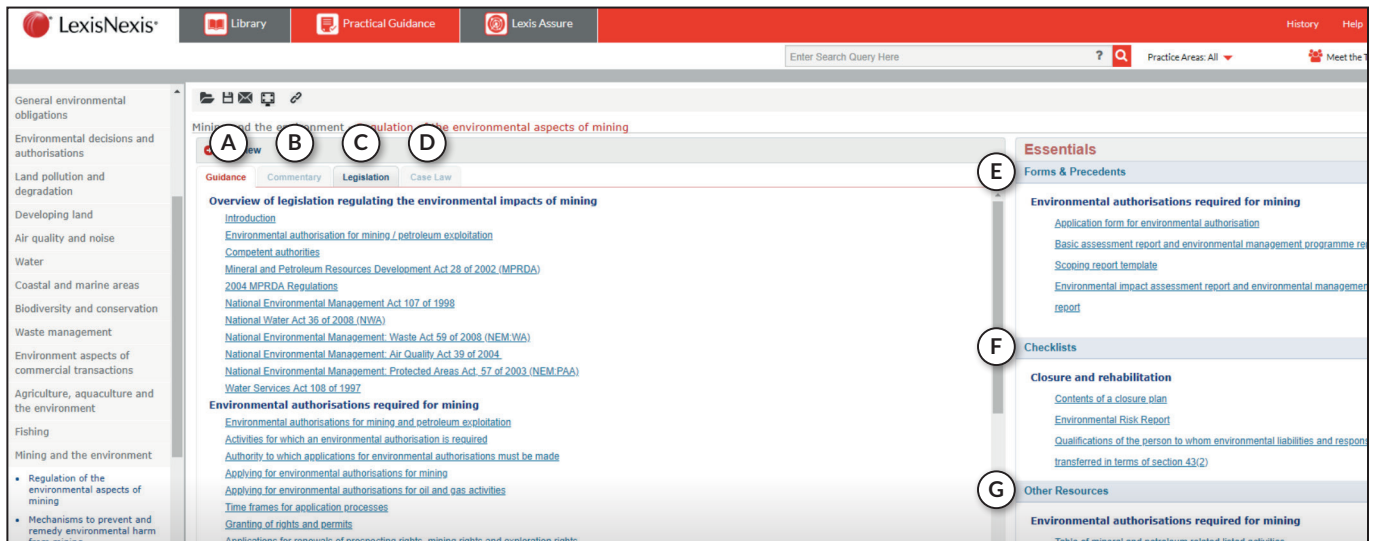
LexisNexis®

Library

Practical Guidance

Lexis Assure

History Help

Enter Search Query Here

Practice Areas: All

Meet the T

General environmental obligations

Environmental decisions and authorisations

Land pollution and degradation

Developing land

Air quality and noise

Water

Coastal and marine areas

Biodiversity and conservation

Waste management

Environment aspects of commercial transactions

Agriculture, aquaculture and the environment

Fishing

Mining and the environment

• Regulation of the environmental aspects of mining

• Mechanisms to prevent and remedy environmental harm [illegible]

Mining and the environment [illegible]ulation of the environmental aspects of mining

A B C D

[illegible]view

Guidance Commentary Legislation Case Law

Overview of legislation regulating the environmental impacts of mining

Introduction

Environmental authorisation for mining / petroleum exploitation

Competent authorities

Mineral and Petroleum Resources Development Act 28 of 2002 (MPRDA)

2004 MPRDA Regulations

National Environmental Management Act 107 of 1998

National Water Act 36 of 2008 (NWA)

National Environmental Management: Waste Act 59 of 2008 (NEM:WA)

National Environmental Management: Air Quality Act 39 of 2004

National Environmental Management: Protected Areas Act, 57 of 2003 (NEM:PAA)

Water Services Act 108 of 1997

Environmental authorisations required for mining

Environmental authorisations for mining and petroleum exploitation

Activities for which an environmental authorisation is required

Authority to which applications for environmental authorisations must be made

Applying for environmental authorisations for mining

Applying for environmental authorisations for oil and gas activities

Time frames for application processes

Granting of rights and permits

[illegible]

Essentials

E Forms & Precedents

Environmental authorisations required for mining

Application form for environmental authorisation

Basic assessment report and environmental management programme re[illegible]

Scoping report template

Environmental impact assessment report and environmental manageme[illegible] report

F Checklists

Closure and rehabilitation

Contents of a closure plan

Environmental Risk Report

Qualifications of the person to whom environmental liabilities and respons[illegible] transferred in terms of section 43(2)

G Other Resources

Environmental authorisations required for mining

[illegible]